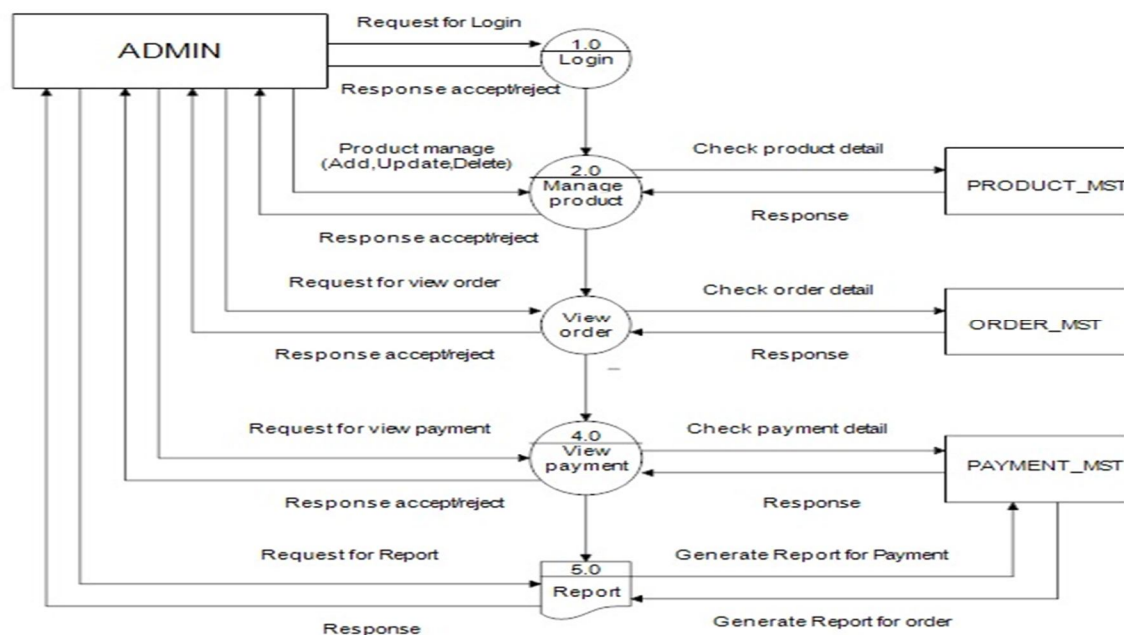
ADMIN

Request for Login

1.0
Login

Response accept/reject

Product manage
(Add,Update,Delete)

2.0
Manage product

Check product detail

PRODUCT_MST

Response

Response accept/reject

Request for view order

View order

Check order detail

ORDER_MST

Response accept/reject

Response

Request for view payment

4.0
View payment

Check payment detail

PAYMENT_MST

Response accept/reject

Response

Request for Report

5.0
Report

Generate Report for Payment

Generate Report for order

Response